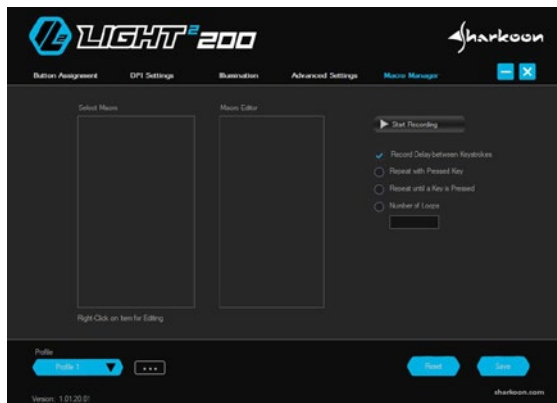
LIGHT² 200

Sharkoon

Button Assignment
DPI Settings
Illumination
Advanced Settings
Macro Manager

Select Macro

Macro Editor

Start Recording

Record Delay between Keystrokes
Repeat with Pressed Key
Repeat until a Key is Pressed
Number of Loops

Right-Click on Item for Editing

Profile

Profile 1

• • •

Reset

Save

sharkoon.com

Version : 1.01.20.01